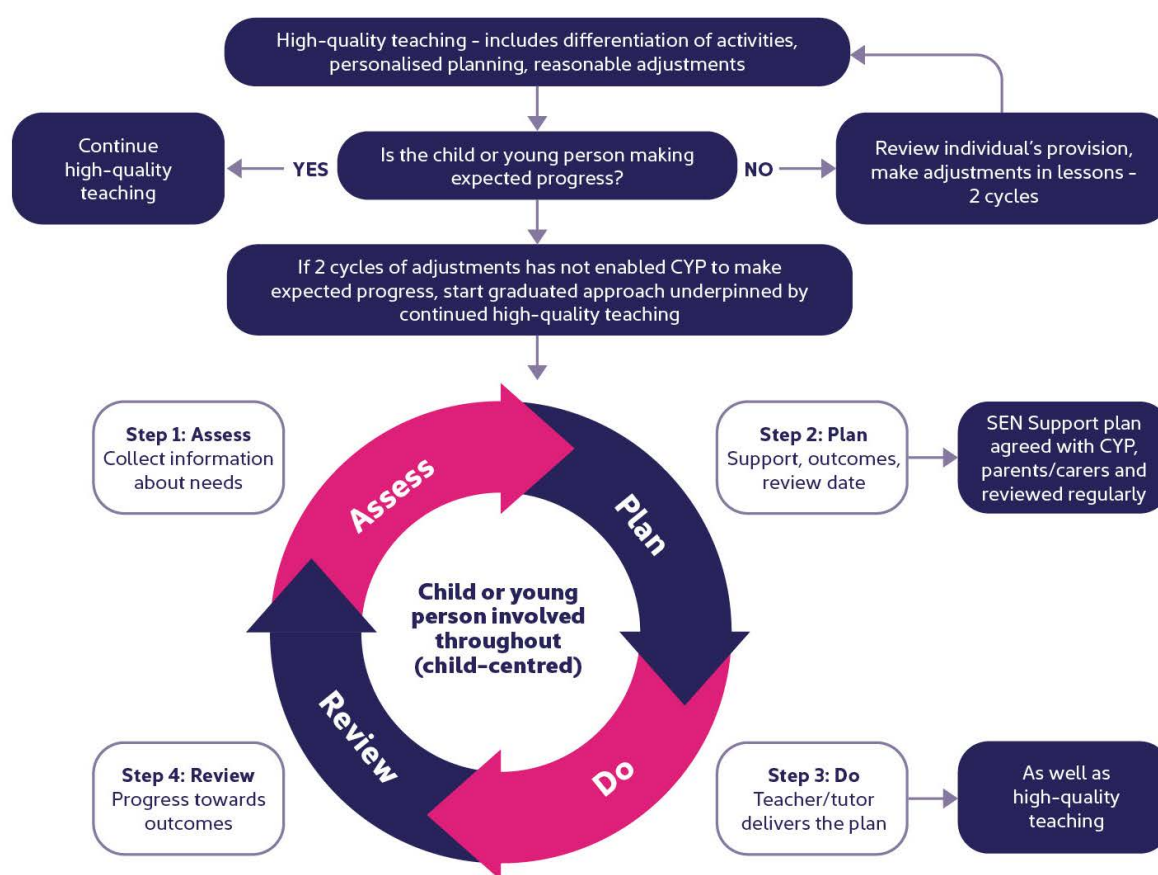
High-quality teaching - includes differentiation of activities, personalised planning, reasonable adjustments

Is the child or young person making expected progress?

YES

Continue high-quality teaching

NO

Review individual's provision, make adjustments in lessons - 2 cycles

If 2 cycles of adjustments has not enabled CYP to make expected progress, start graduated approach underpinned by continued high-quality teaching

Step 1: Assess
Collect information about needs

Step 2: Plan
Support, outcomes, review date

SEN Support plan agreed with CYP, parents/carers and reviewed regularly

Assess

Plan

Child or young person involved throughout (child-centred)

Review

Do

Step 4: Review
Progress towards outcomes

Step 3: Do
Teacher/tutor delivers the plan

As well as high-quality teaching